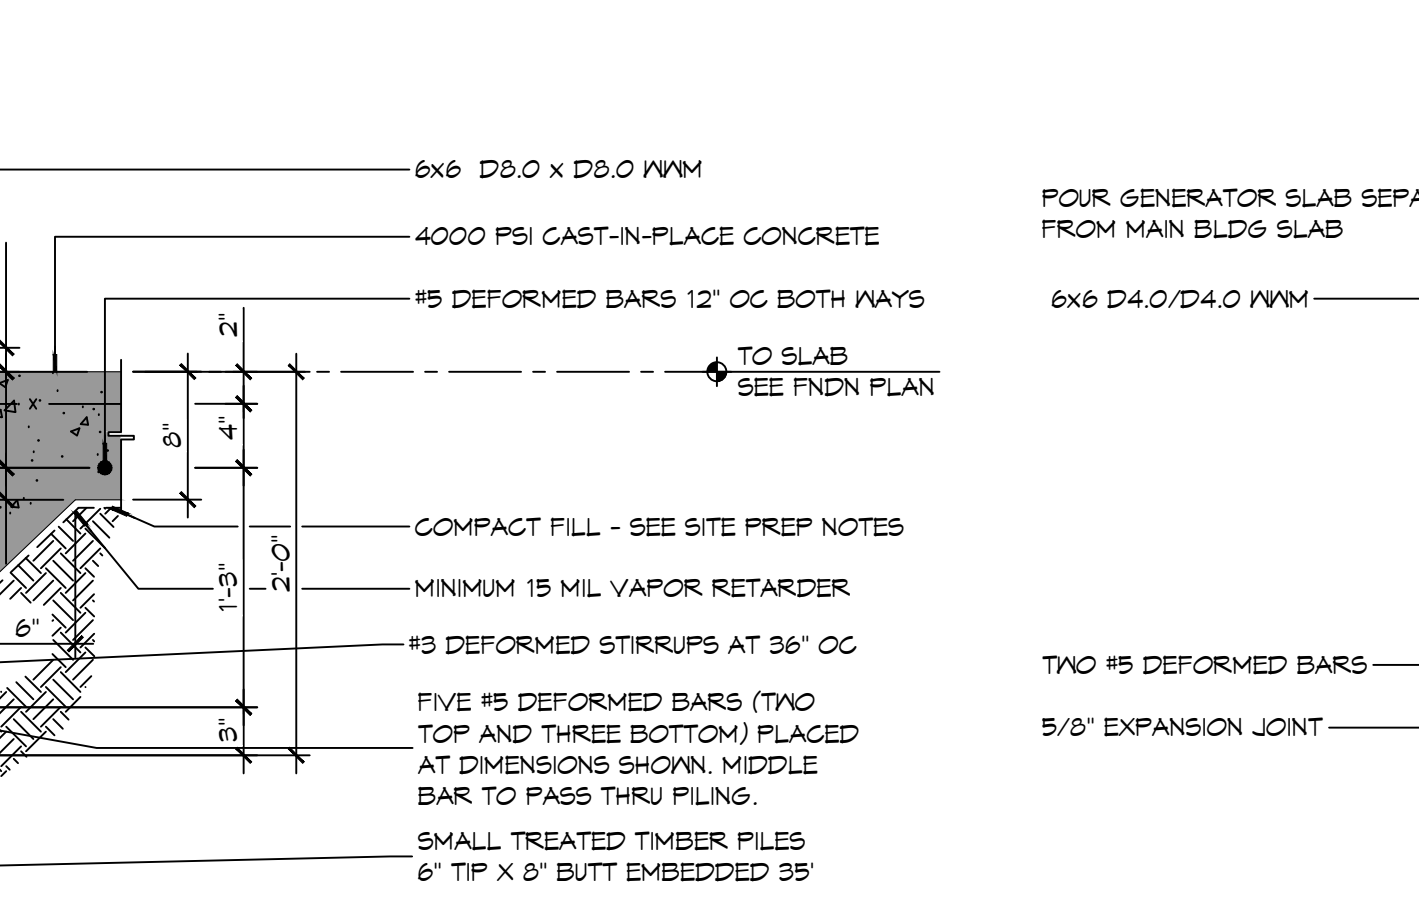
6x6 D8.0 x D8.0 WWM

4000 PSI CAST-IN-PLACE CONCRETE

#5 DEFORMED BARS 12" OC BOTH WAYS

2"

TO SLAB
SEE FNDN PLAN

8"

4"

COMPACT FILL - SEE SITE PREP NOTES

1'-3"

2'-0"

MINIMUM 15 MIL VAPOR RETARDER

6"

#3 DEFORMED STIRRUPS AT 36" OC

FIVE #5 DEFORMED BARS (TWO TOP AND THREE BOTTOM) PLACED AT DIMENSIONS SHOWN. MIDDLE BAR TO PASS THRU PILING.

3"

SMALL TREATED TIMBER PILES
6" TIP X 8" BUTT EMBEDDED 35'

POUR GENERATOR SLAB SEPA
FROM MAIN BLDG SLAB

6x6 D4.0/D4.0 WWM

TWO #5 DEFORMED BARS

5/8" EXPANSION JOINT